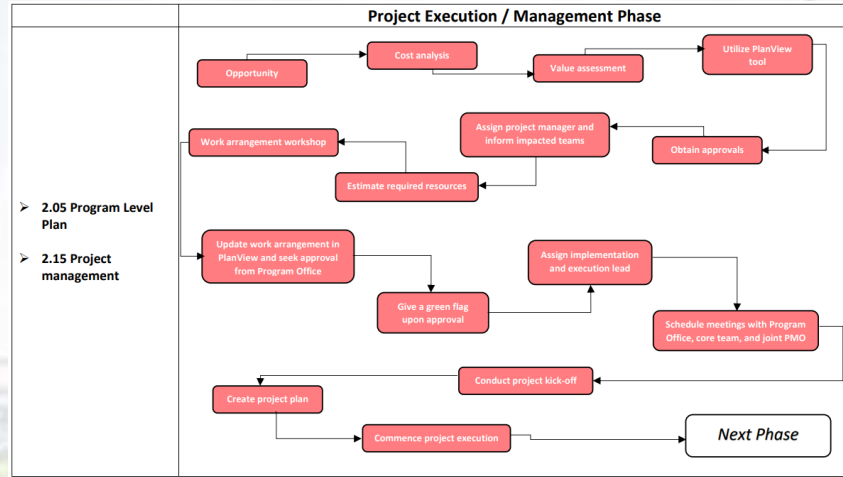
Project Execution / Management Phase

➢ 2.05 Program Level Plan

➢ 2.15 Project management

Opportunity

Cost analysis

Value assessment

Utilize PlanView tool

Obtain approvals

Assign project manager and inform impacted teams

Estimate required resources

Work arrangement workshop

Update work arrangement in PlanView and seek approval from Program Office

Give a green flag upon approval

Assign implementation and execution lead

Schedule meetings with Program Office, core team, and joint PMO

Conduct project kick-off

Create project plan

Commence project execution

Next Phase